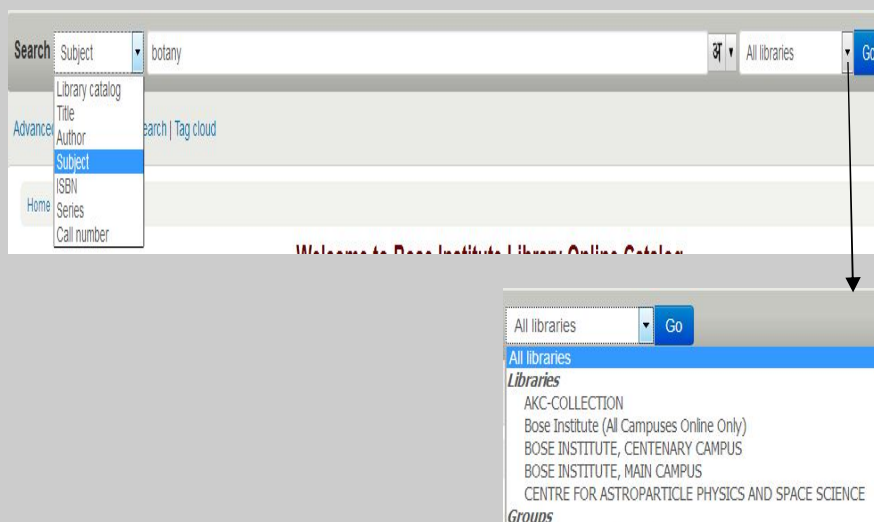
Search Subject botany अ All libraries Go

Library catalog
Title
Author
Subject
ISBN
Series
Call number

Advanced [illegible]earch | Tag cloud

Home

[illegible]

All libraries Go

All libraries
Libraries
AKC-COLLECTION
Bose Institute (All Campuses Online Only)
BOSE INSTITUTE, CENTENARY CAMPUS
BOSE INSTITUTE, MAIN CAMPUS
CENTRE FOR ASTROPARTICLE PHYSICS AND SPACE SCIENCE
Groups